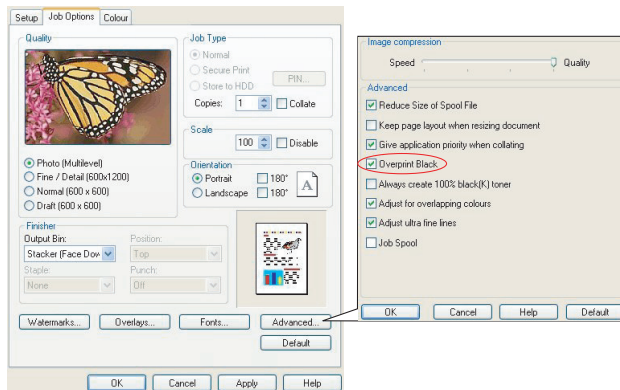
Setup | Job Options | Colour

Quality

Photo (Multilevel)
Fine / Detail (600x1200)
Normal (600 x 600)
Draft (600 x 600)

Job Type
Normal
Secure Print
PIN...
Store to HDD
Copies: 1
Collate

Scale
100
Disable

Orientation
Portrait
180°
Landscape
180°

A

Finisher
Output Bin:
Stacker (Face Dow
Position:
Top
Staple:
None
Punch:
Off

Watermarks...
Overlays...
Fonts...
Advanced...
Default

OK
Cancel
Apply
Help

Image compression
Speed
Quality

Advanced
Reduce Size of Spool File
Keep page layout when resizing document
Give application priority when collating
Overprint Black
Always create 100% black(K) toner
Adjust for overlapping colours
Adjust ultra fine lines
Job Spool

OK
Cancel
Help
Default